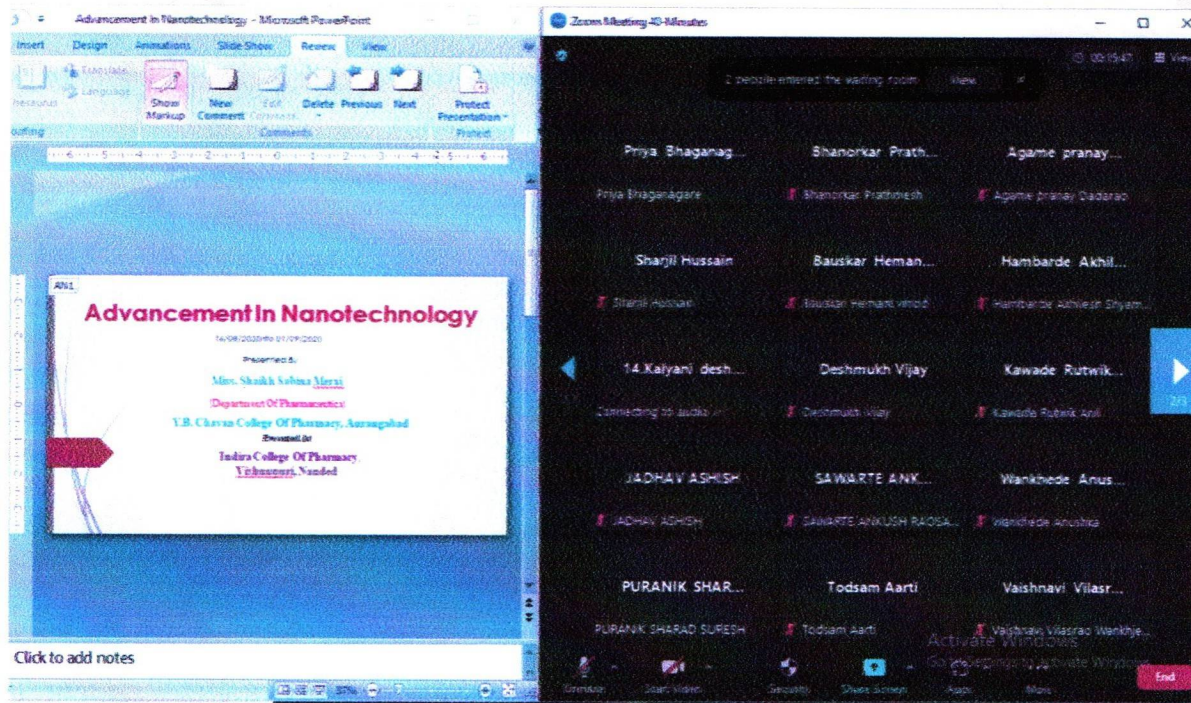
Advancement in Nanotechnology - Microsoft PowerPoint

Insert Design Animations Slide Show Review View

Translate Language Show Markup New Comment Edit Comment Delete Previous Next Protect Presentation

Comments Protect

AN1

Advancement In Nanotechnology

14/08/2020 to 01/09/2020

Presented By

Mrs. Shaikh Sabina Meraj

Department Of Pharmaceutics

Y.B. Chavan College Of Pharmacy, Aurangabad

Presented At

Indira College Of Pharmacy Vishnupuri, Nanded

Click to add notes

Zoom Meeting 40-Minutes

2 people entered the waiting room View

Priya Bhaganag... Priya Bhaganagare

Bhanorkar Prath... Bhanorkar Prathmesh

Agame pranay... Agame pranay Dadarao

Sharjil Hussain Sharjil Hussain

Bauskar Heman... Bauskar Hemant vinod

Hambarde Akhil... Hambarde Akhilesh Shyam...

14.Kalyani desh... Connecting to audio...

Deshmukh Vijay Deshmukh Vijay

Kawade Rutwik... Kawade Rutwik Anil

JADHAV ASHISH JADHAV ASHISH

SAWARTE ANK... SAWARTE ANKUSH RAOSA...

Wankhede Anus... Wankhede Anushka

PURANIK SHAR... PURANIK SHARAD SURESH

Todsam Aarti Todsam Aarti

Vaishnavi Vilasr... Vaishnavi Vilasrao Wankhe...

Activate Windows
Go to Settings to activate Windows.

Unmute Start Video Security Share Screen Apps More End